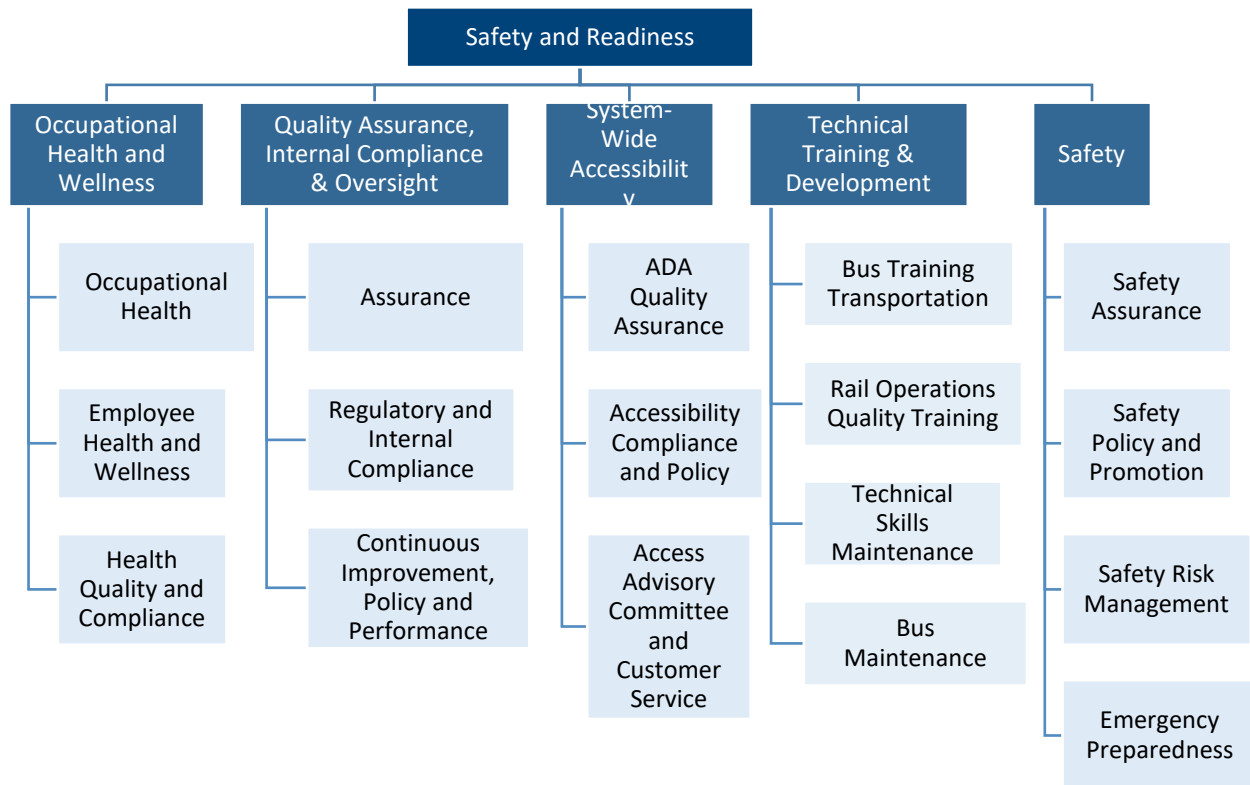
Safety and Readiness

Occupational Health and Wellness

Occupational Health

Employee Health and Wellness

Health Quality and Compliance

Quality Assurance, Internal Compliance & Oversight

Assurance

Regulatory and Internal Compliance

Continuous Improvement, Policy and Performance

System-Wide Accessibilit y

ADA Quality Assurance

Accessibility Compliance and Policy

Access Advisory Committee and Customer Service

Technical Training & Development

Bus Training Transportation

Rail Operations Quality Training

Technical Skills Maintenance

Bus Maintenance

Safety

Safety Assurance

Safety Policy and Promotion

Safety Risk Management

Emergency Preparedness